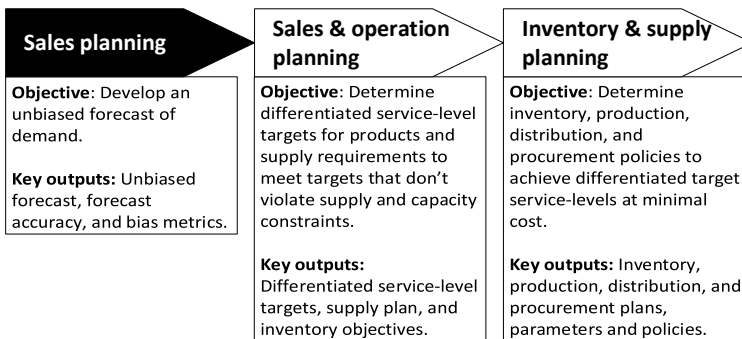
Sales planning

Objective: Develop an unbiased forecast of demand.

Key outputs: Unbiased forecast, forecast accuracy, and bias metrics.

Sales & operation planning

Objective: Determine differentiated service-level targets for products and supply requirements to meet targets that don't violate supply and capacity constraints.

Key outputs: Differentiated service-level targets, supply plan, and inventory objectives.

Inventory & supply planning

Objective: Determine inventory, production, distribution, and procurement policies to achieve differentiated target service-levels at minimal cost.

Key outputs: Inventory, production, distribution, and procurement plans, parameters and policies.